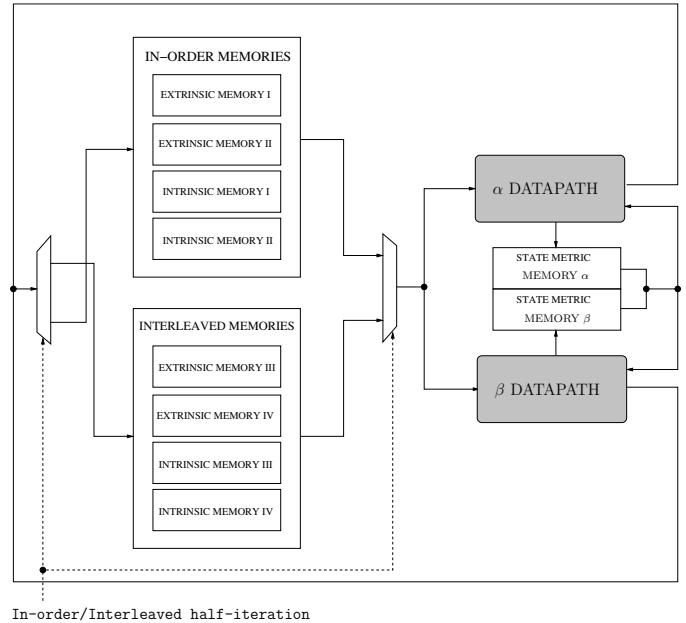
IN–ORDER MEMORIES

EXTRINSIC MEMORY I

EXTRINSIC MEMORY II

INTRINSIC MEMORY I

INTRINSIC MEMORY II

INTERLEAVED MEMORIES

EXTRINSIC MEMORY III

EXTRINSIC MEMORY IV

INTRINSIC MEMORY III

INTRINSIC MEMORY IV

$\alpha$ DATAPATH

STATE METRIC MEMORY $\alpha$

STATE METRIC MEMORY $\beta$

$\beta$ DATAPATH

In-order/Interleaved half-iteration